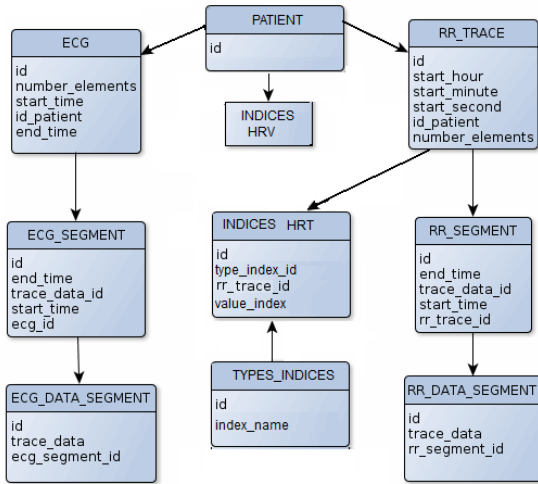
PATIENT
id

ECG
id
number_elements
start_time
id_patient
end_time

INDICES HRV

RR_TRACE
id
start_hour
start_minute
start_second
id_patient
number_elements

ECG_SEGMENT
id
end_time
trace_data_id
start_time
ecg_id

INDICES HRT
id
type_index_id
rr_trace_id
value_index

RR_SEGMENT
id
end_time
trace_data_id
start_time
rr_trace_id

TYPES_INDICES
id
index_name

ECG_DATA_SEGMENT
id
trace_data
ecg_segment_id

RR_DATA_SEGMENT
id
trace_data
rr_segment_id